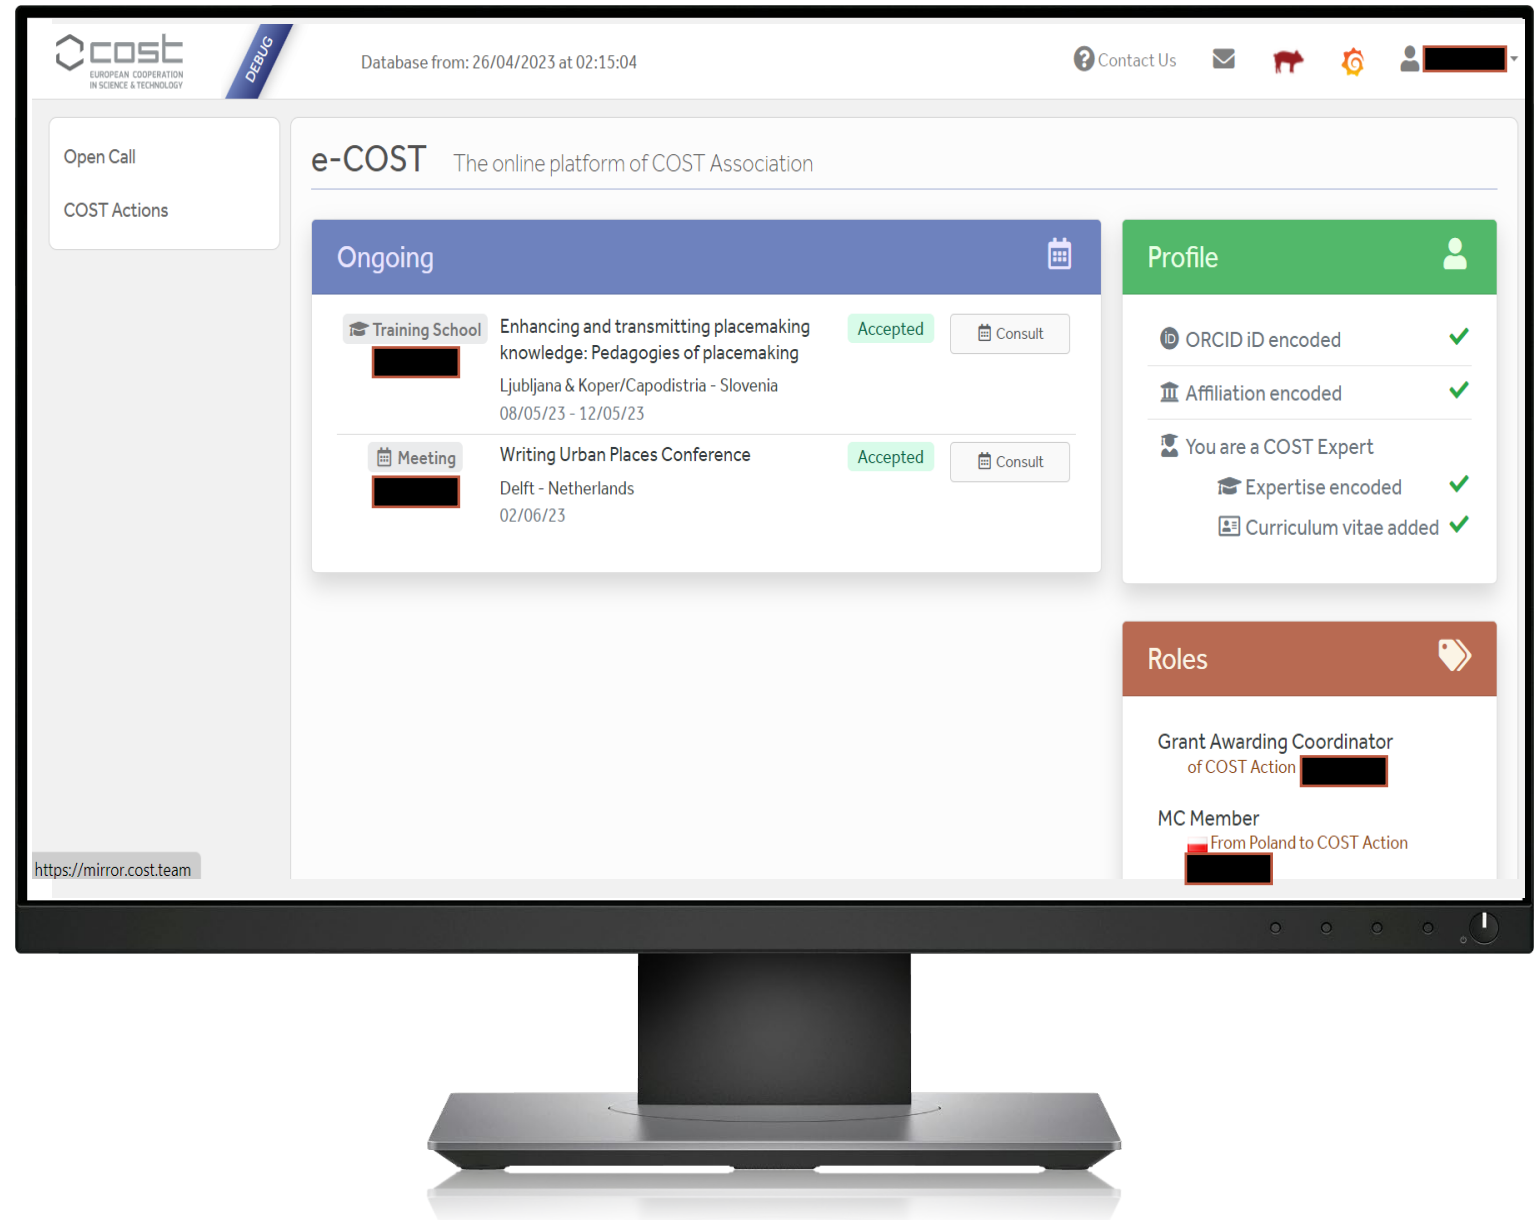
cost
EUROPEAN COOPERATION IN SCIENCE & TECHNOLOGY

DEBUG

Database from: 26/04/2023 at 02:15:04

Contact Us

Open Call

COST Actions

e-COST The online platform of COST Association

Ongoing

Training School

Enhancing and transmitting placemaking knowledge: Pedagogies of placemaking

Ljubljana & Koper/Capodistria - Slovenia

08/05/23 - 12/05/23

Accepted

Consult

Meeting

Writing Urban Places Conference

Delft - Netherlands

02/06/23

Accepted

Consult

Profile

ORCID iD encoded

Affiliation encoded

You are a COST Expert

Expertise encoded

Curriculum vitae added

Roles

Grant Awarding Coordinator
of COST Action

MC Member
From Poland to COST Action

https://mirror.cost.team